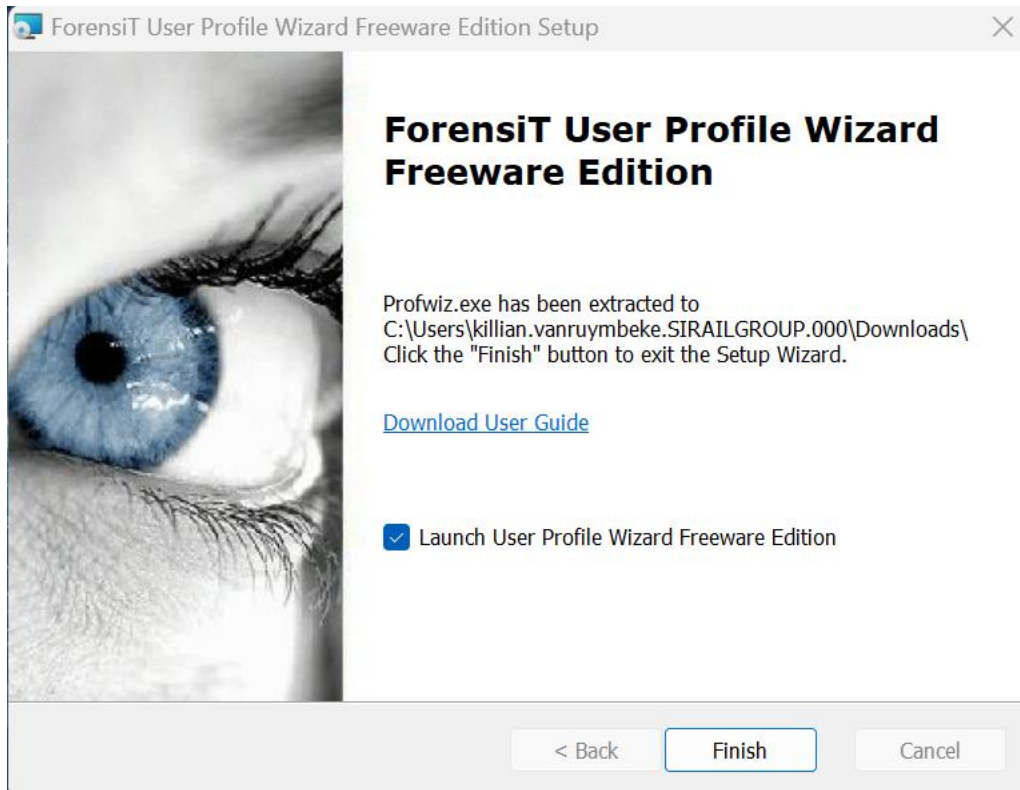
ForensiT User Profile Wizard Freeware Edition Setup

ForensiT User Profile Wizard Freeware Edition

Profwiz.exe has been extracted to C:\Users\killian.vanruymbeke.SIRAILGROUP.000\Downloads\
Click the "Finish" button to exit the Setup Wizard.

Download User Guide

Launch User Profile Wizard Freeware Edition

< Back

Finish

Cancel